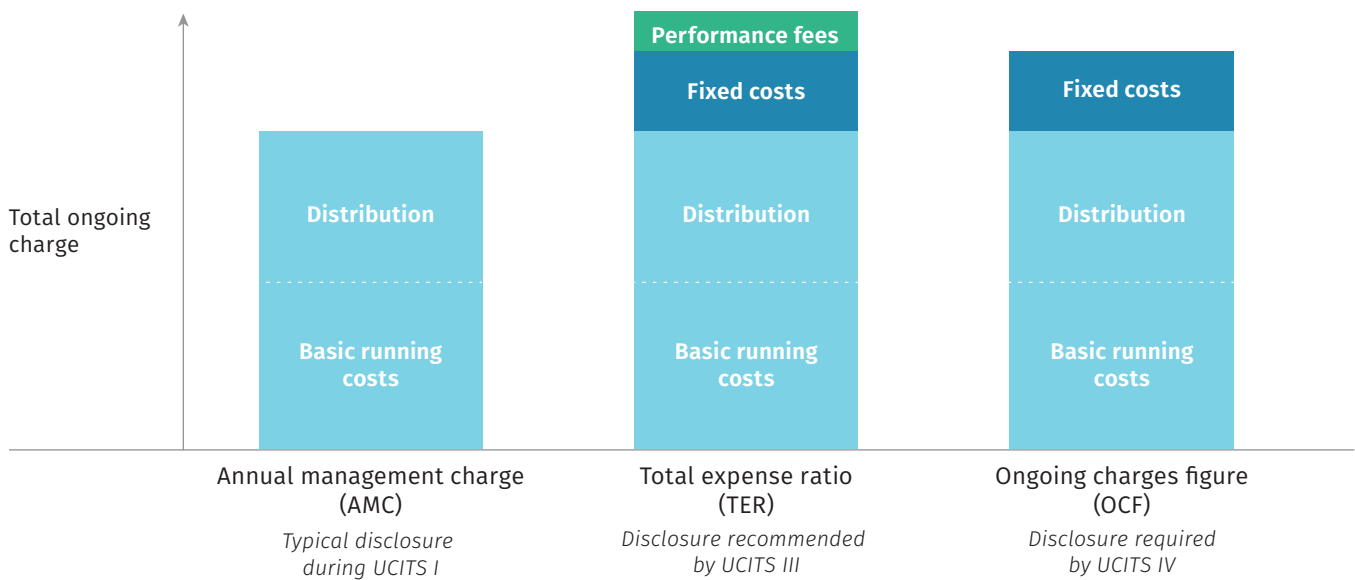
Total ongoing charge

Distribution

Basic running costs

Performance fees

Fixed costs

Distribution

Basic running costs

Fixed costs

Distribution

Basic running costs

Annual management charge (AMC)

*Typical disclosure during UCITS I*

Total expense ratio (TER)

*Disclosure recommended by UCITS III*

Ongoing charges figure (OCF)

*Disclosure required by UCITS IV*